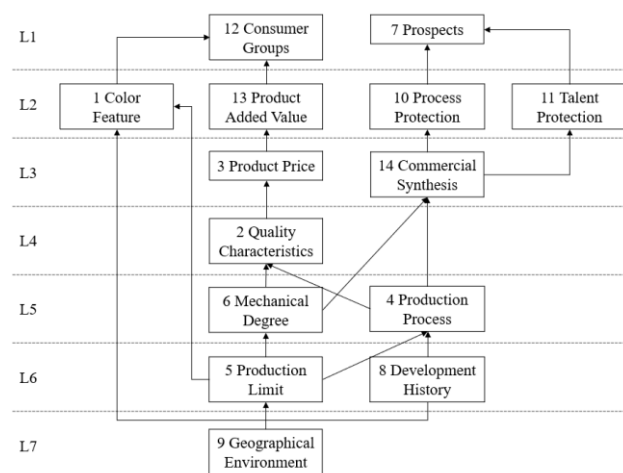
L1

12 Consumer Groups

7 Prospects

L2

1 Color Feature

13 Product Added Value

10 Process Protection

11 Talent Protection

L3

3 Product Price

14 Commercial Synthesis

L4

2 Quality Characteristics

L5

6 Mechanical Degree

4 Production Process

L6

5 Production Limit

8 Development History

L7

9 Geographical Environment